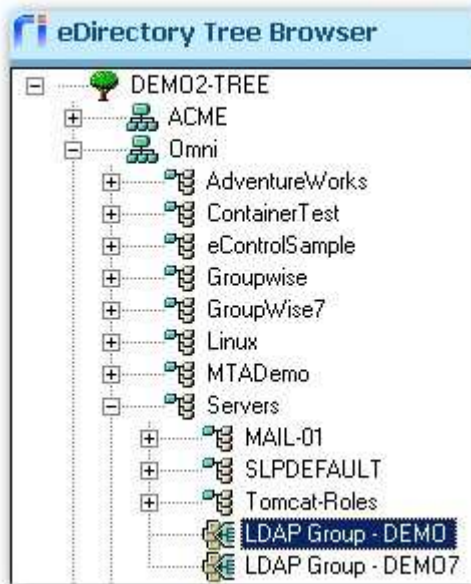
eDirectory Tree Browser

DEMO2-TREE
ACME
Omni
AdventureWorks
ContainerTest
eControlSample
Groupwise
GroupWise7
Linux
MTADemo
Servers
MAIL-01
SLPDEFAULT
Tomcat-Roles
LDAP Group - DEMO
LDAP Group - DEMO7